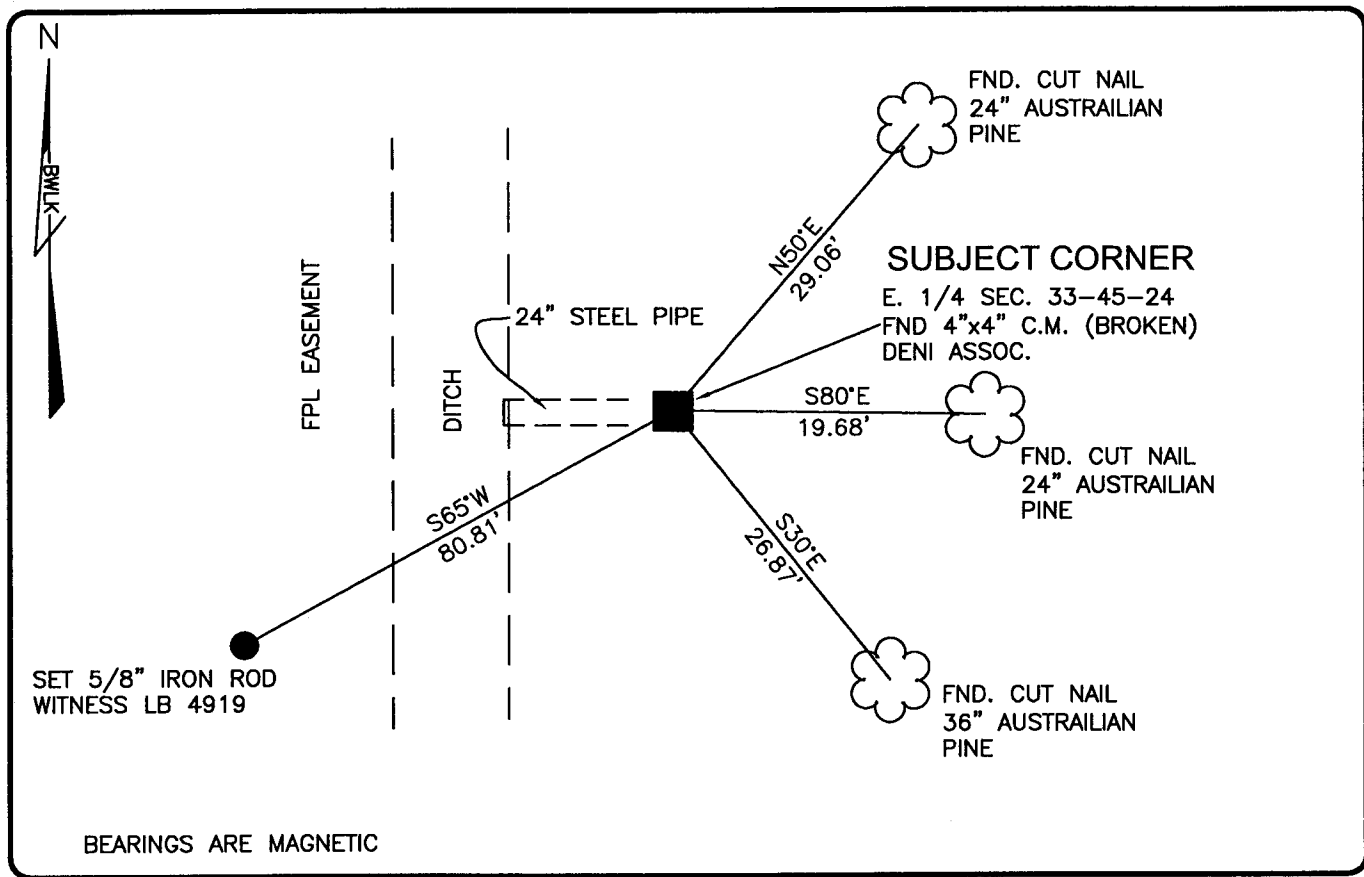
N

BWLK

FND. CUT NAIL
24" AUSTRAILIAN
PINE

N50°E
29.06'

SUBJECT CORNER

E. 1/4 SEC. 33–45–24
FND 4"x4" C.M. (BROKEN)
DENI ASSOC.

FPL EASEMENT

24" STEEL PIPE

DITCH

S80°E
19.68'

FND. CUT NAIL
24" AUSTRAILIAN
PINE

S65°W
80.81'

S30°E
26.87'

SET 5/8" IRON ROD
WITNESS LB 4919

FND. CUT NAIL
36" AUSTRAILIAN
PINE

BEARINGS ARE MAGNETIC